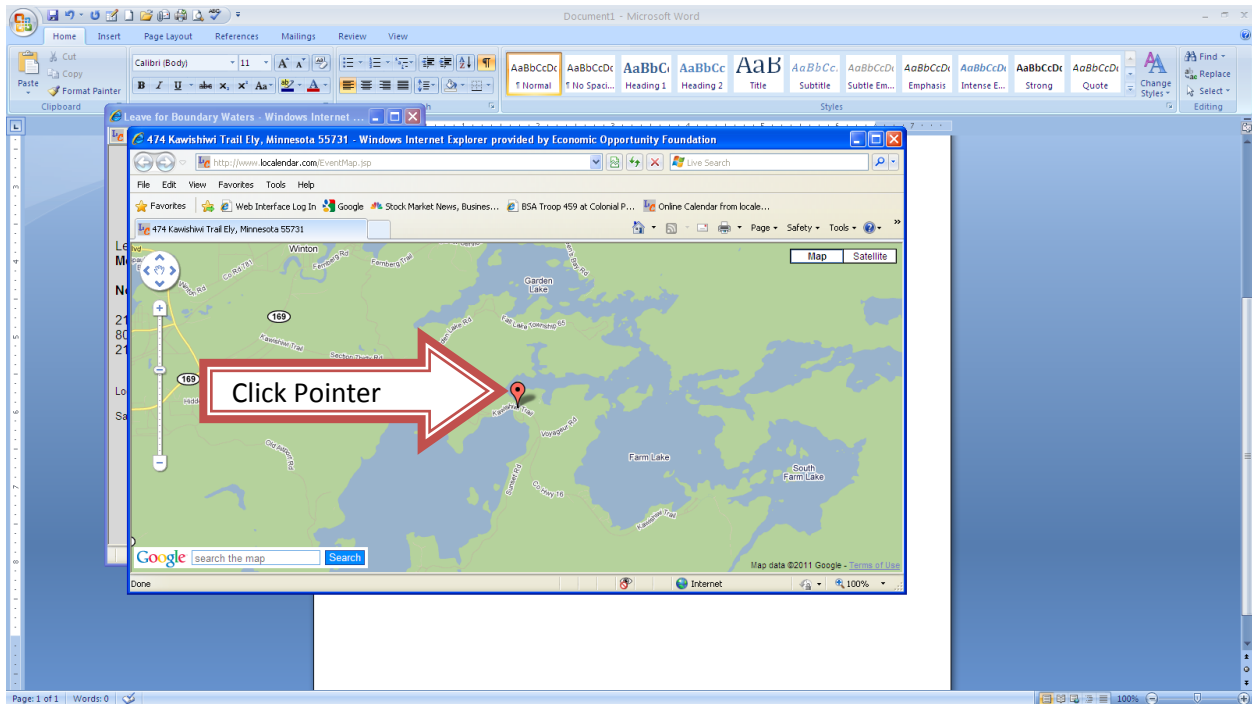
Document1 - Microsoft Word

Home Insert Page Layout References Mailings Review View

Paste
Cut
Copy
Format Painter
Clipboard

Calibri (Body) 11

AaBbCcDc ¶ Normal
AaBbCcDc ¶ No Spaci...
AaBbCc Heading 1
AaBbCc Heading 2
AaB Title
AaBbCc. Subtitle
AaBbCcDc Subtle Em...
AaBbCcDc Emphasis
AaBbCcDc Intense E...
AaBbCcDc Strong
AaBbCcDc Quote
Change Styles
Styles

Find
Replace
Select
Editing

Leave for Boundary Waters - Windows Internet ...

474 Kawishiwi Trail Ely, Minnesota 55731 - Windows Internet Explorer provided by Economic Opportunity Foundation

http://www.localendar.com/EventMap.jsp

Live Search

File Edit View Favorites Tools Help

Favorites
Web Interface Log In
Google
Stock Market News, Busines...
BSA Troop 459 at Colonial P...
Online Calendar from locale...

474 Kawishiwi Trail Ely, Minnesota 55731

Page Safety Tools

Map Satellite

Winton
Fernberg Rd
Fernberg Trail
Garden Lake
169
Kawishiwi Trail
Fall Lake Township 55
Click Pointer
Kawishiwi Trail
Voyageur Rd
Old Airport Rd
Farm Lake
South Farm Lake
Sunset Rd
Co Hwy 16
Kawishiwi Trail

Google search the map Search

Map data ©2011 Google - Terms of Use

Done
Internet
100%

Le
M
N
21
80
21
Lo
Sa

Page: 1 of 1 Words: 0
100%